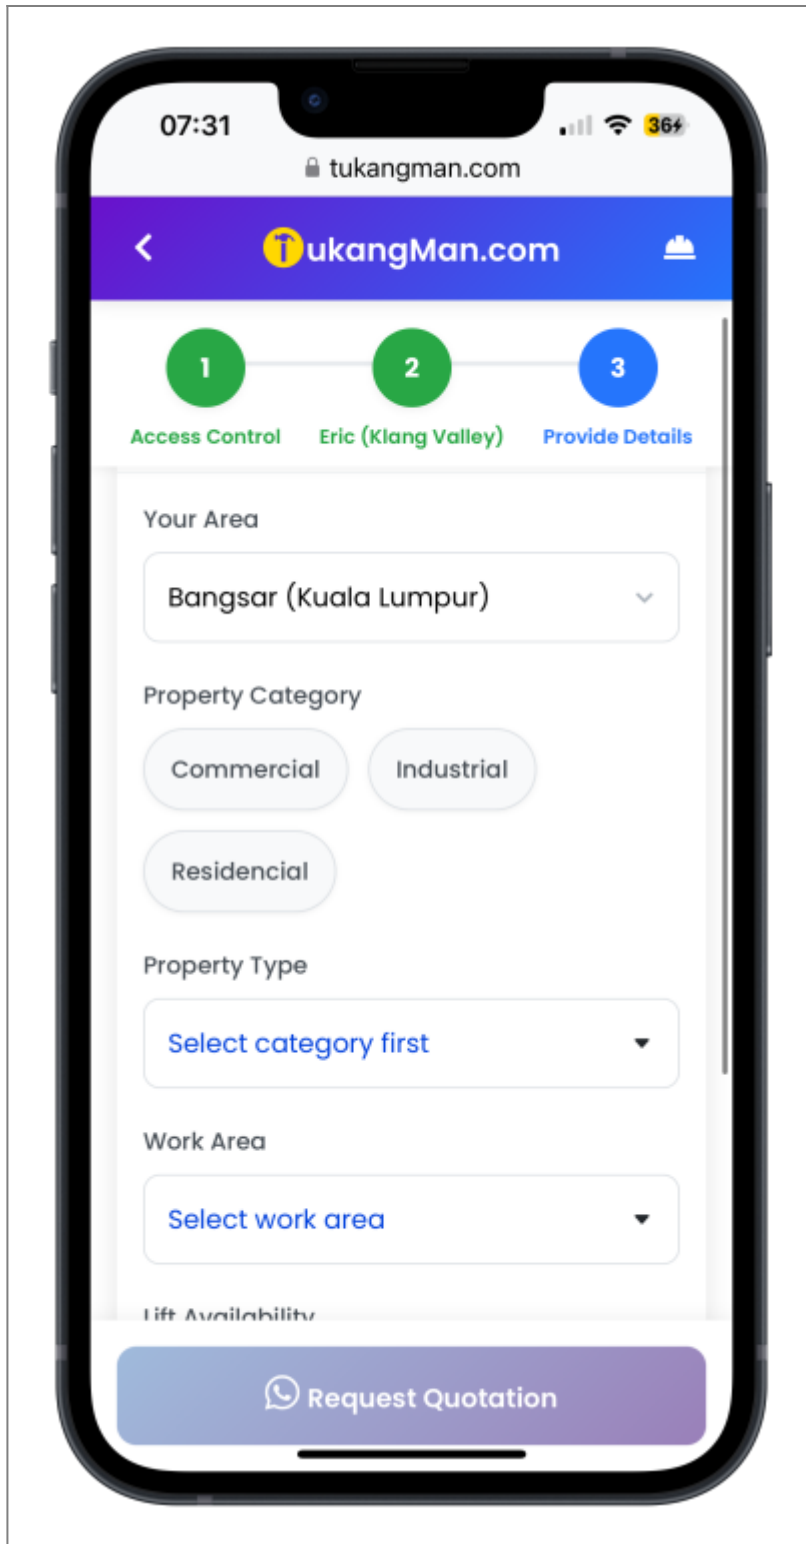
07:31

36

tukangman.com

TukangMan.com

1
Access Control

2
Eric (Klang Valley)

3
Provide Details

Your Area

Bangsar (Kuala Lumpur)

Property Category

Commercial

Industrial

Residencial

Property Type

Select category first

Work Area

Select work area

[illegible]

Request Quotation